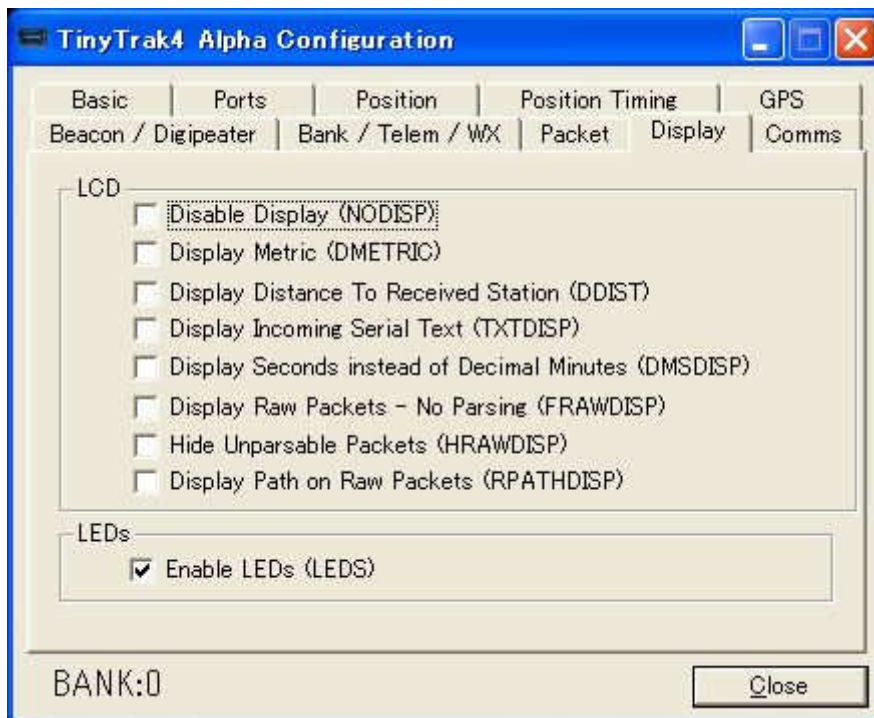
TinyTrak4 Alpha Configuration

Basic | Ports | Position | Position Timing | GPS
Beacon / Digipeater | Bank / Telem / WX | Packet | Display | Comms

LCD
Disable Display (NODISP)
Display Metric (DMETRIC)
Display Distance To Received Station (DDIST)
Display Incoming Serial Text (TXTDISP)
Display Seconds instead of Decimal Minutes (DMSDISP)
Display Raw Packets - No Parsing (FRAWDISP)
Hide Unparsable Packets (HRAWDISP)
Display Path on Raw Packets (RPATHDISP)

LEDs
Enable LEDs (LEDS)

BANK:0

Close